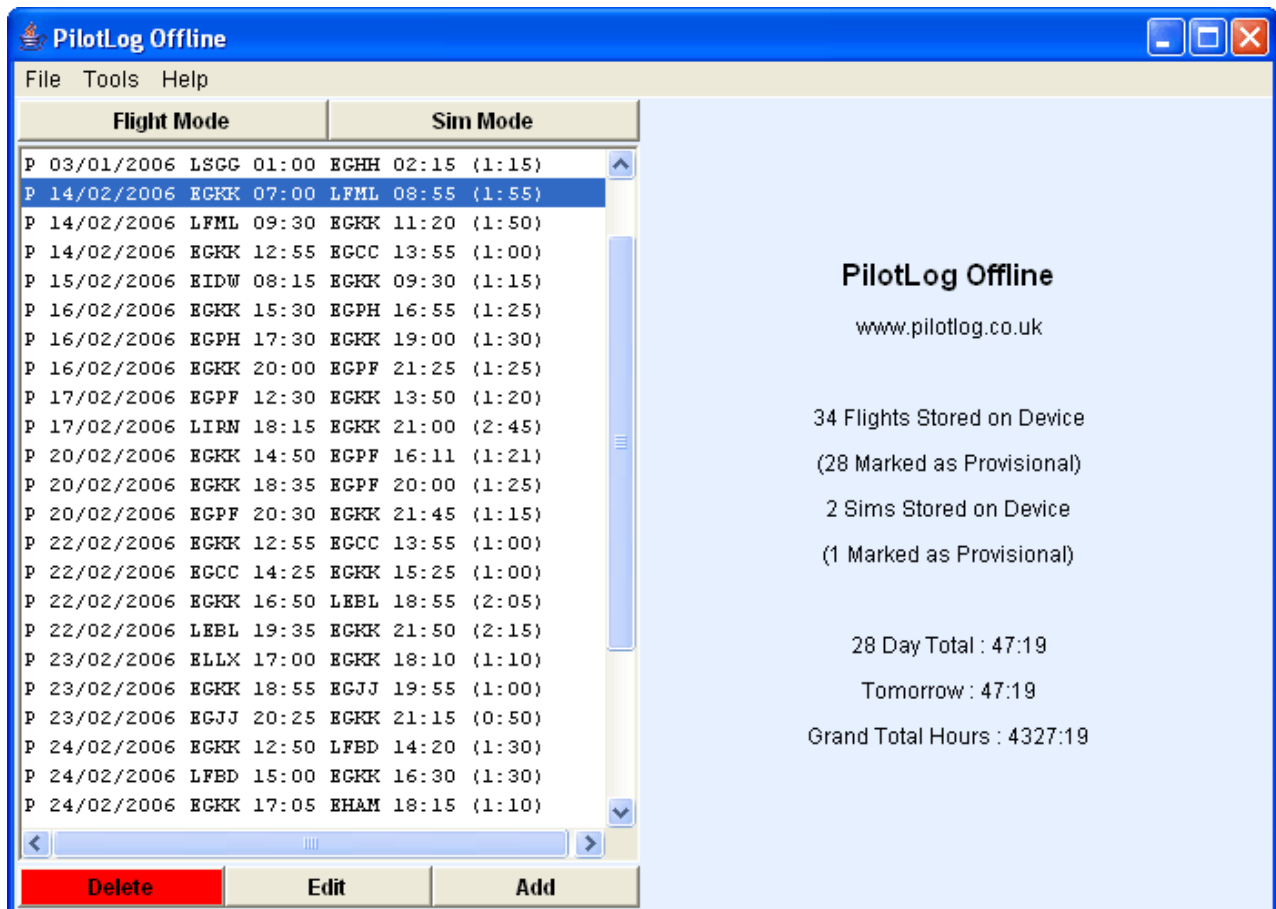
PilotLog Offline

File Tools Help

Flight Mode | Sim Mode

P 03/01/2006 LSGG 01:00 EGHH 02:15 (1:15)
P 14/02/2006 EGKK 07:00 LFML 08:55 (1:55)
P 14/02/2006 LFML 09:30 EGKK 11:20 (1:50)
P 14/02/2006 EGKK 12:55 EGCC 13:55 (1:00)
P 15/02/2006 EIDW 08:15 EGKK 09:30 (1:15)
P 16/02/2006 EGKK 15:30 EGPH 16:55 (1:25)
P 16/02/2006 EGPH 17:30 EGKK 19:00 (1:30)
P 16/02/2006 EGKK 20:00 EGPF 21:25 (1:25)
P 17/02/2006 EGPF 12:30 EGKK 13:50 (1:20)
P 17/02/2006 LIRN 18:15 EGKK 21:00 (2:45)
P 20/02/2006 EGKK 14:50 EGPF 16:11 (1:21)
P 20/02/2006 EGKK 18:35 EGPF 20:00 (1:25)
P 20/02/2006 EGPF 20:30 EGKK 21:45 (1:15)
P 22/02/2006 EGKK 12:55 EGCC 13:55 (1:00)
P 22/02/2006 EGCC 14:25 EGKK 15:25 (1:00)
P 22/02/2006 EGKK 16:50 LEBL 18:55 (2:05)
P 22/02/2006 LEBL 19:35 EGKK 21:50 (2:15)
P 23/02/2006 ELLX 17:00 EGKK 18:10 (1:10)
P 23/02/2006 EGKK 18:55 EGJJ 19:55 (1:00)
P 23/02/2006 EGJJ 20:25 EGKK 21:15 (0:50)
P 24/02/2006 EGKK 12:50 LFBD 14:20 (1:30)
P 24/02/2006 LFBD 15:00 EGKK 16:30 (1:30)
P 24/02/2006 EGKK 17:05 EHAM 18:15 (1:10)

Delete | Edit | Add

PilotLog Offline

www.pilotlog.co.uk

34 Flights Stored on Device

(28 Marked as Provisional)

2 Sims Stored on Device

(1 Marked as Provisional)

28 Day Total : 47:19

Tomorrow : 47:19

Grand Total Hours : 4327:19